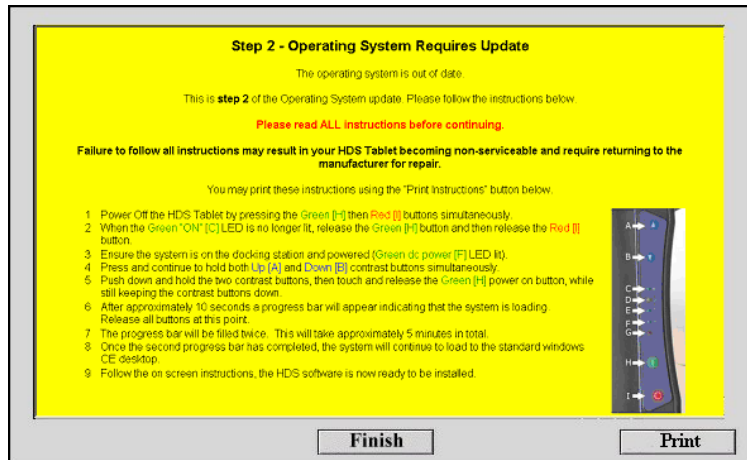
Step 2 - Operating System Requires Update

The operating system is out of date.

This is **step 2** of the Operating System update. Please follow the instructions below.

Please read ALL instructions before continuing.

Failure to follow all instructions may result in your HDS Tablet becoming non-serviceable and require returning to the manufacturer for repair.

You may print these instructions using the "Print Instructions" button below.

1 Power Off the HDS Tablet by pressing the Green [H] then Red [I] buttons simultaneously.
2 When the Green "ON" [C] LED is no longer lit, release the Green [H] button and then release the Red [I] button.
3 Ensure the system is on the docking station and powered (Green dc power [F] LED lit).
4 Press and continue to hold both Up [A] and Down [B] contrast buttons simultaneously.
5 Push down and hold the two contrast buttons, then touch and release the Green [H] power on button, while still keeping the contrast buttons down.
6 After approximately 10 seconds a progress bar will appear indicating that the system is loading. Release all buttons at this point.
7 The progress bar will be filled twice. This will take approximately 5 minutes in total.
8 Once the second progress bar has completed, the system will continue to load to the standard windows CE desktop.
9 Follow the on screen instructions, the HDS software is now ready to be installed.

A
B
C
D
E
F
G
H
I

Finish

Print